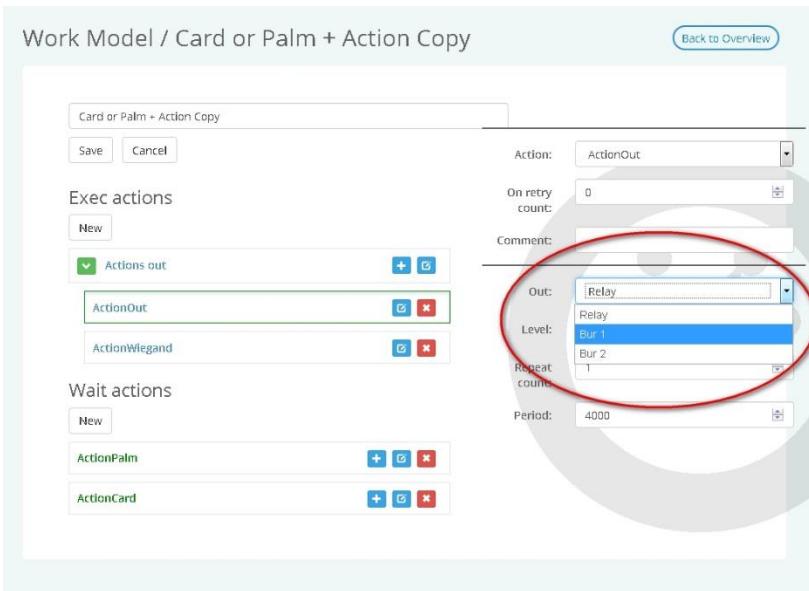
Work Model / Card or Palm + Action Copy

Back to Overview

Card or Palm + Action Copy

Save Cancel

Exec actions

New

Actions out

ActionOut

ActionWiegand

Wait actions

New

ActionPalm

ActionCard

Action: ActionOut

On retry count: 0

Comment:

Out: Relay

Relay

Bur 1

Bur 2

Level:

Repeat count: 1

Period: 4000